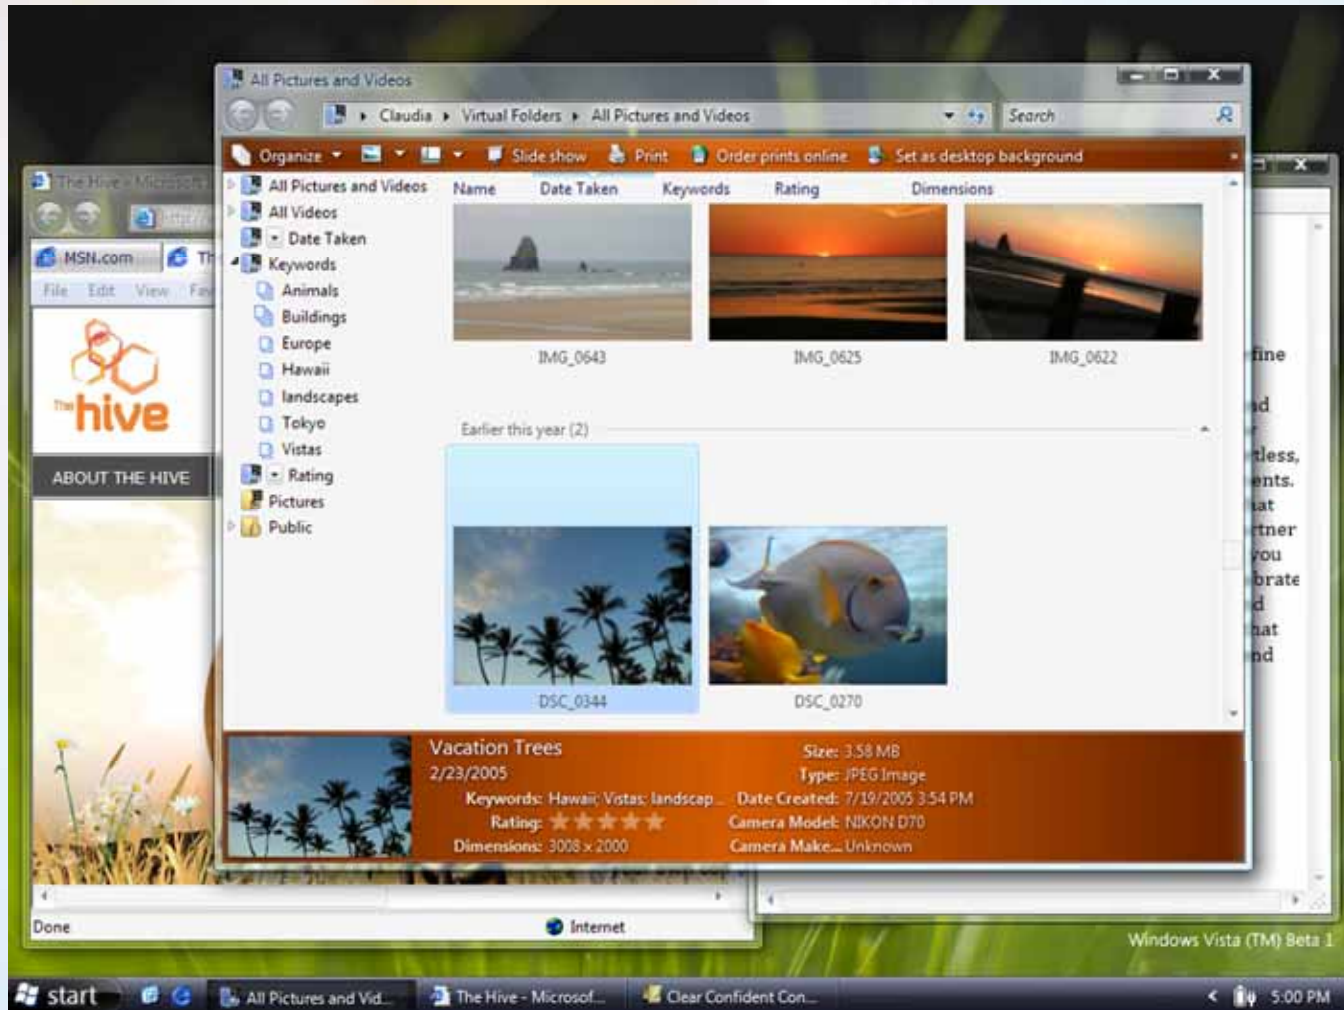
All Pictures and Videos

Claudia ▸ Virtual Folders ▸ All Pictures and Videos

Search

Organize ▾ Slide show Print Order prints online Set as desktop background

All Pictures and Videos
All Videos
Date Taken
Keywords
Animals
Buildings
Europe
Hawaii
landscapes
Tokyo
Vistas
Rating
Pictures
Public

Name Date Taken Keywords Rating Dimensions

IMG_0643 IMG_0625 IMG_0622

Earlier this year (2)

DSC_0344 DSC_0270

Vacation Trees
2/23/2005
Keywords: Hawaii; Vistas; landscap...
Rating: ★★★★★
Dimensions: 3008 x 2000
Size: 3.58 MB
Type: JPEG Image
Date Created: 7/19/2005 3:54 PM
Camera Model: NIKON D70
Camera Make... Unknown

The Hive - Microsoft
MSN.com
File Edit View Fav
The hive
ABOUT THE HIVE
Done
Internet

fine
d
tless,
ents.
hat
tner
you
brate
d
hat
nd

Windows Vista (TM) Beta 1

start All Pictures and Vid... The Hive - Microsof... Clear Confident Con... 5:00 PM